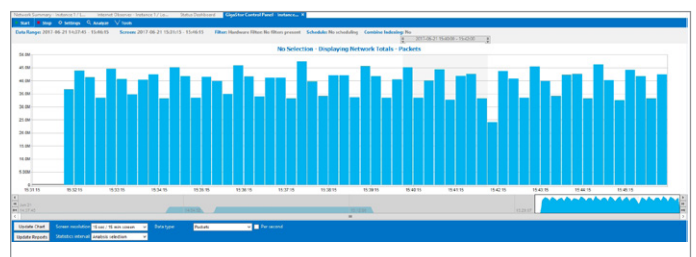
Network Summary - Instance 7.1 (L... | Internet Observer - Instance 7.1 Lo... | Status Dashboard | GigaStor Control Panel - Instan...

Start | Stop | Settings | Analysis | Tools

Data Range: 2017-06-21 14:27:45 - 15:46:15 | Screen: 2017-06-21 15:03:15 - 15:46:15 | Filter: Hardware filter: No filters present | Schedule: No scheduling | Continue Indexing: No

2017-06-21 14:59:00 - 15:42:00

No Selection - Displaying Network Totals - Packets

45,000

40,000

35,000

30,000

25,000

20,000

15,000

10,000

5,000

0

15:31:15 | 15:32:15 | 15:33:15 | 15:34:15 | 15:35:15 | 15:36:15 | 15:37:15 | 15:38:15 | 15:39:15 | 15:40:15 | 15:41:15 | 15:42:15 | 15:43:15 | 15:44:15 | 15:45:15

Update Chart | Screen resolution: 15 sec / 15 sec column | Data type: Packets | Per second

Update Reports | Statistics taken in: selection

Update Chart | Update Reports